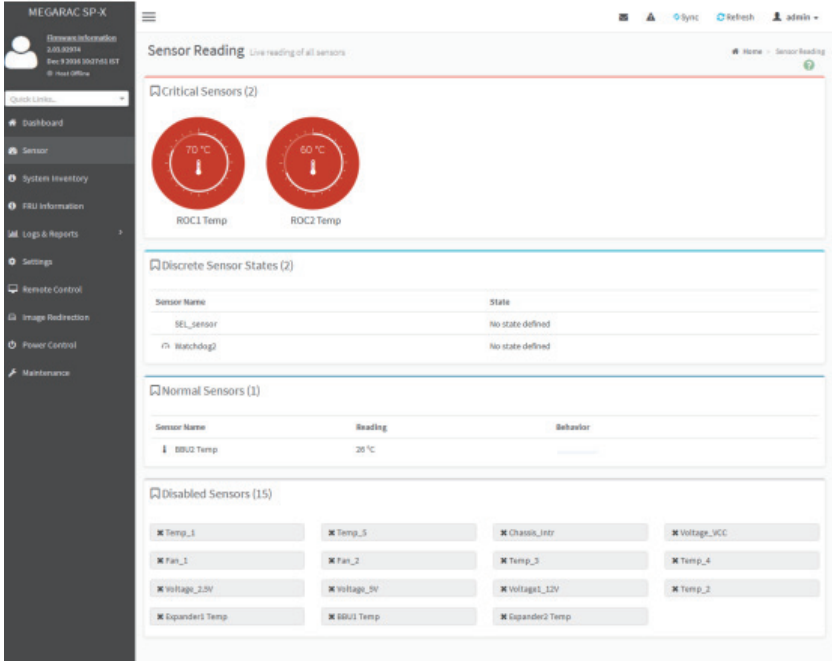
MEGARAC SP-X

Firmware Information
2.03.92974
Dec 9 2016 10:27:51 IST
Host Offline

Quick Links...

Dashboard
Sensor
System Inventory
FRU Information
Logs & Reports
Settings
Remote Control
Image Redirection
Power Control
Maintenance

Sync Refresh admin

Sensor Reading Live reading of all sensors

Home > Sensor Reading

Critical Sensors (2)

70 °C
ROC1 Temp

60 °C
ROC2 Temp

Discrete Sensor States (2)

| Sensor Name | State |
|---|---|
| SEL_sensor | No state defined |
| Watchdog2 | No state defined |

Normal Sensors (1)

| Sensor Name | Reading | Behavior |
|---|---|---|
| BBU2 Temp | 26 °C | |

Disabled Sensors (15)

Temp_1
Temp_5
Chassis_Intr
Voltage_VCC
Fan_1
Fan_2
Temp_3
Temp_4
Voltage_2.5V
Voltage_5V
Voltage1_12V
Temp_2
Expander1 Temp
BBU1 Temp
Expander2 Temp